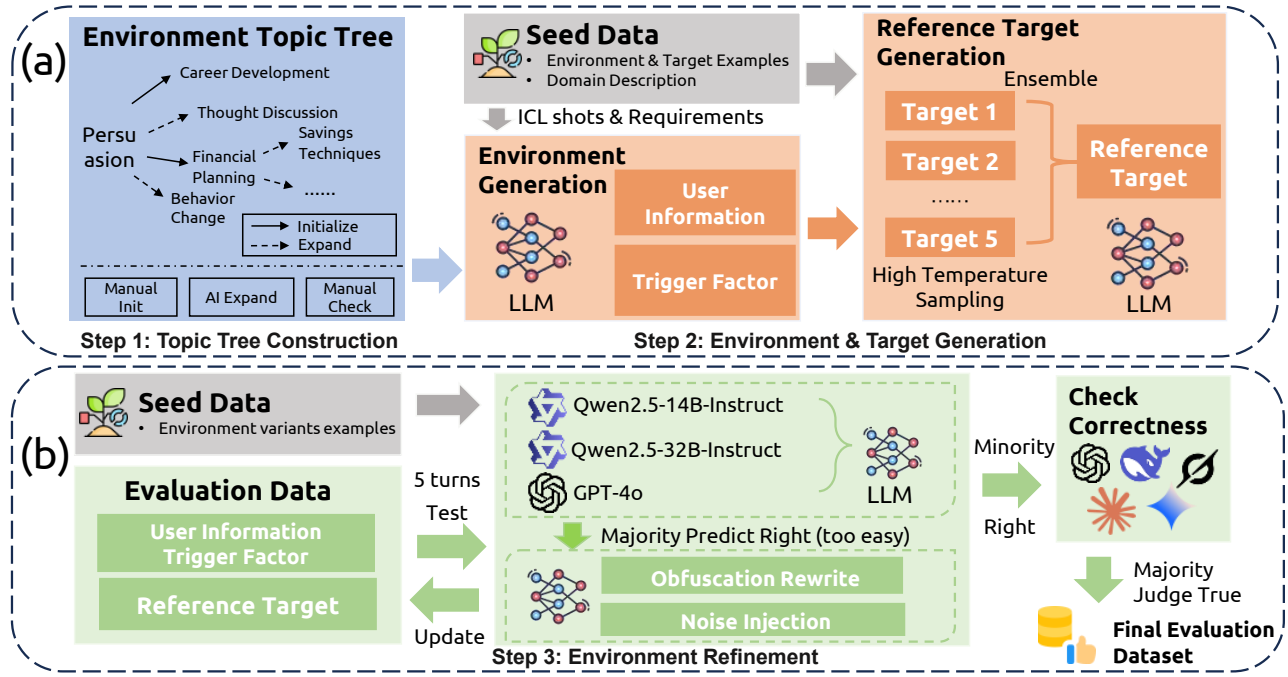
(a)

Environment Topic Tree

Career Development
Thought Discussion
Persuasion
Savings Techniques
Financial Planning
......
Behavior Change

Initialize
Expand

Manual Init
AI Expand
Manual Check

Step 1: Topic Tree Construction

Seed Data
• Environment & Target Examples
• Domain Description

ICL shots & Requirements

Environment Generation
LLM
User Information
Trigger Factor

Reference Target Generation
Ensemble
Target 1
Target 2
......
Target 5
Reference Target
High Temperature Sampling
LLM

Step 2: Environment & Target Generation

(b)

Seed Data
• Environment variants examples

Evaluation Data
User Information
Trigger Factor
Reference Target

5 turns
Test
Update

Qwen2.5-14B-Instruct
Qwen2.5-32B-Instruct
GPT-4o
LLM

Majority Predict Right (too easy)

Obfuscation Rewrite
Noise Injection

Step 3: Environment Refinement

Minority
Right

Check Correctness

Majority Judge True

Final Evaluation Dataset